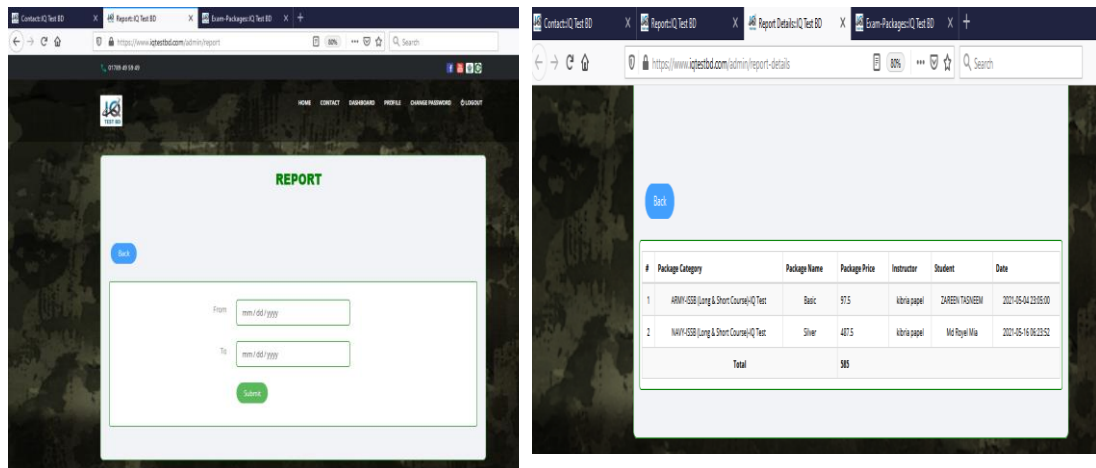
Contact::IQ Test BD × Report::IQ Test BD × Exam-Packages::IQ Test BD × +

https://www.iqtestbd.com/admin/report 80% Search

01709 49 59 49

IQ TEST BD

HOME CONTACT DASHBOARD PROFILE CHANGE PASSWORD LOGOUT

REPORT

Back

From mm/dd/yyyy

To mm/dd/yyyy

Submit

Contact::IQ Test BD × Report::IQ Test BD × Report Details::IQ Test BD × Exam-Packages::IQ Test BD × +

https://www.iqtestbd.com/admin/report-details 80% Search

Back

| # | Package Category | Package Name | Package Price | Instructor | Student | Date |
|---|---|---|---|---|---|---|
| 1 | ARMY-ISSB (Long & Short Course)-IQ Test | Basic | 97.5 | kibria papel | ZAREEN TASNEEM | 2021-05-04 23:05:00 |
| 2 | NAVY-ISSB (Long & Short Course)-IQ Test | Silver | 487.5 | kibria papel | Md Royel Mia | 2021-05-16 06:23:52 |
| | Total | | 585 | | | |